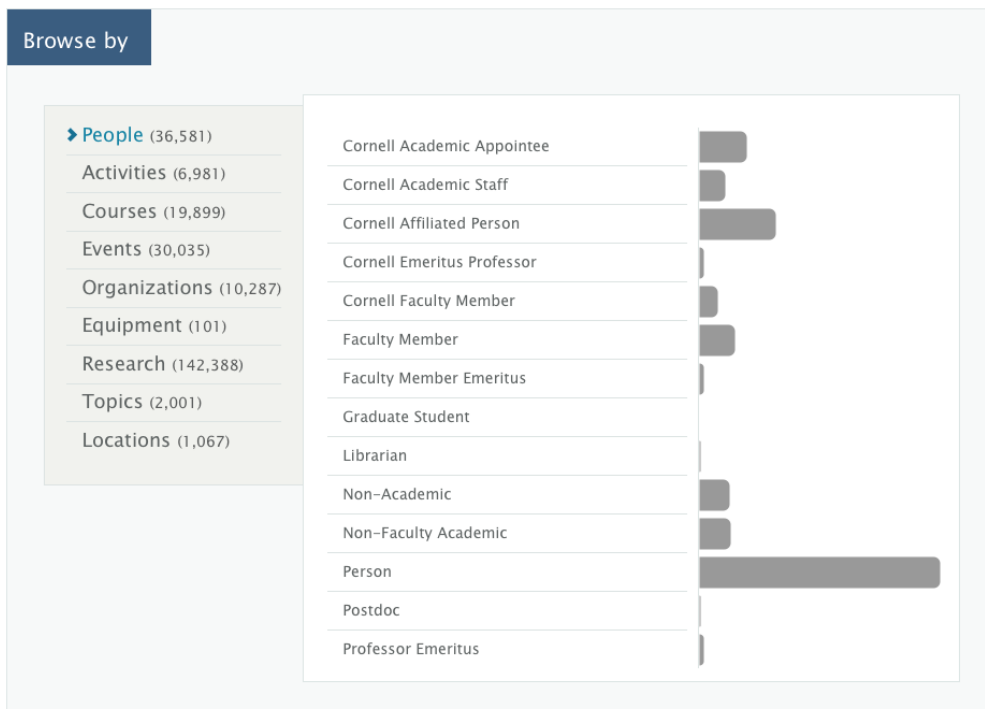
Browse by

› People (36,581)
Activities (6,981)
Courses (19,899)
Events (30,035)
Organizations (10,287)
Equipment (101)
Research (142,388)
Topics (2,001)
Locations (1,067)

Cornell Academic Appointee
Cornell Academic Staff
Cornell Affiliated Person
Cornell Emeritus Professor
Cornell Faculty Member
Faculty Member
Faculty Member Emeritus
Graduate Student
Librarian
Non-Academic
Non-Faculty Academic
Person
Postdoc
Professor Emeritus